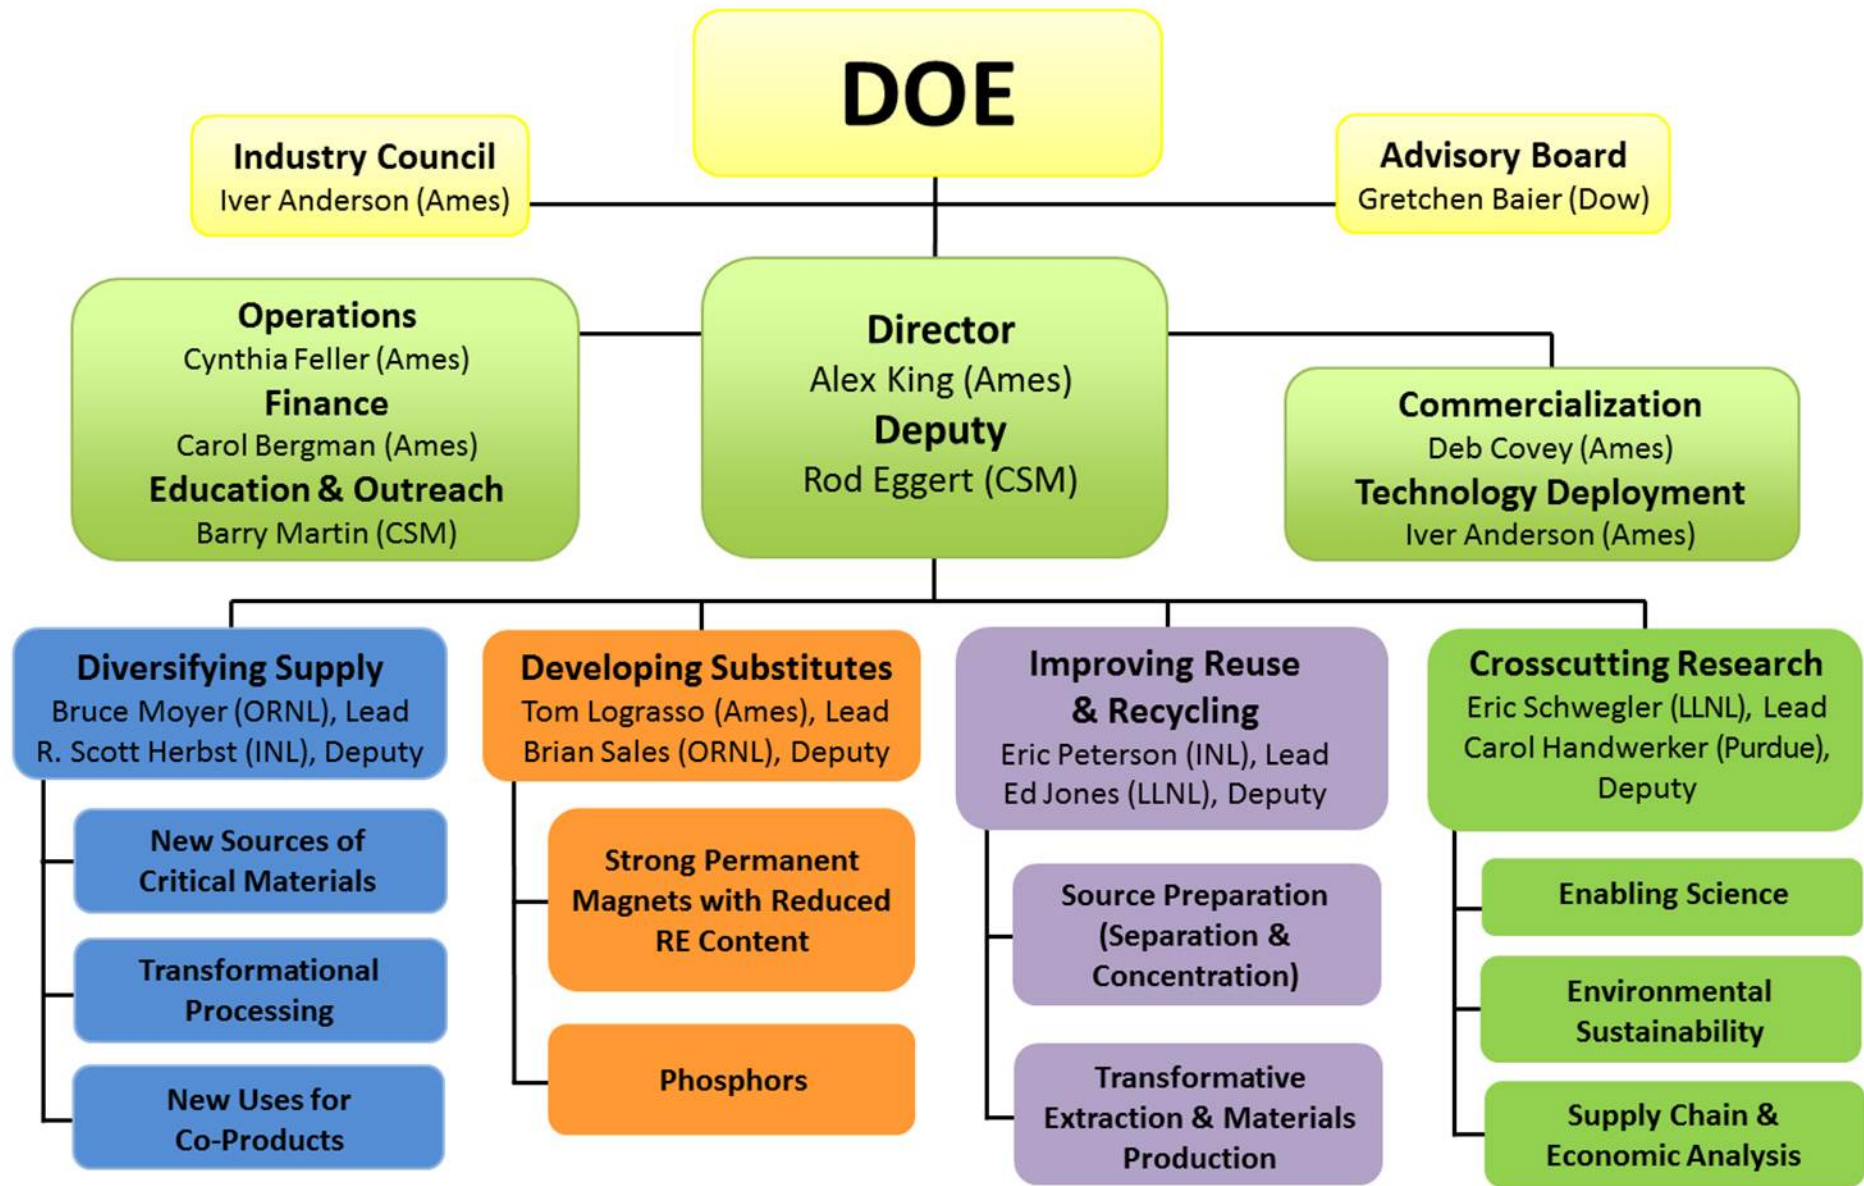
DOE

Industry Council
Iver Anderson (Ames)

Advisory Board
Gretchen Baier (Dow)

Operations
Cynthia Feller (Ames)
Finance
Carol Bergman (Ames)
Education & Outreach
Barry Martin (CSM)

Director
Alex King (Ames)
Deputy
Rod Eggert (CSM)

Commercialization
Deb Covey (Ames)
Technology Deployment
Iver Anderson (Ames)

Diversifying Supply
Bruce Moyer (ORNL), Lead
R. Scott Herbst (INL), Deputy

New Sources of Critical Materials

Transformational Processing

New Uses for Co-Products

Developing Substitutes
Tom Lograsso (Ames), Lead
Brian Sales (ORNL), Deputy

Strong Permanent Magnets with Reduced RE Content

Phosphors

Improving Reuse & Recycling
Eric Peterson (INL), Lead
Ed Jones (LLNL), Deputy

Source Preparation (Separation & Concentration)

Transformative Extraction & Materials Production

Crosscutting Research
Eric Schwegler (LLNL), Lead
Carol Handwerker (Purdue), Deputy

Enabling Science

Environmental Sustainability

Supply Chain & Economic Analysis